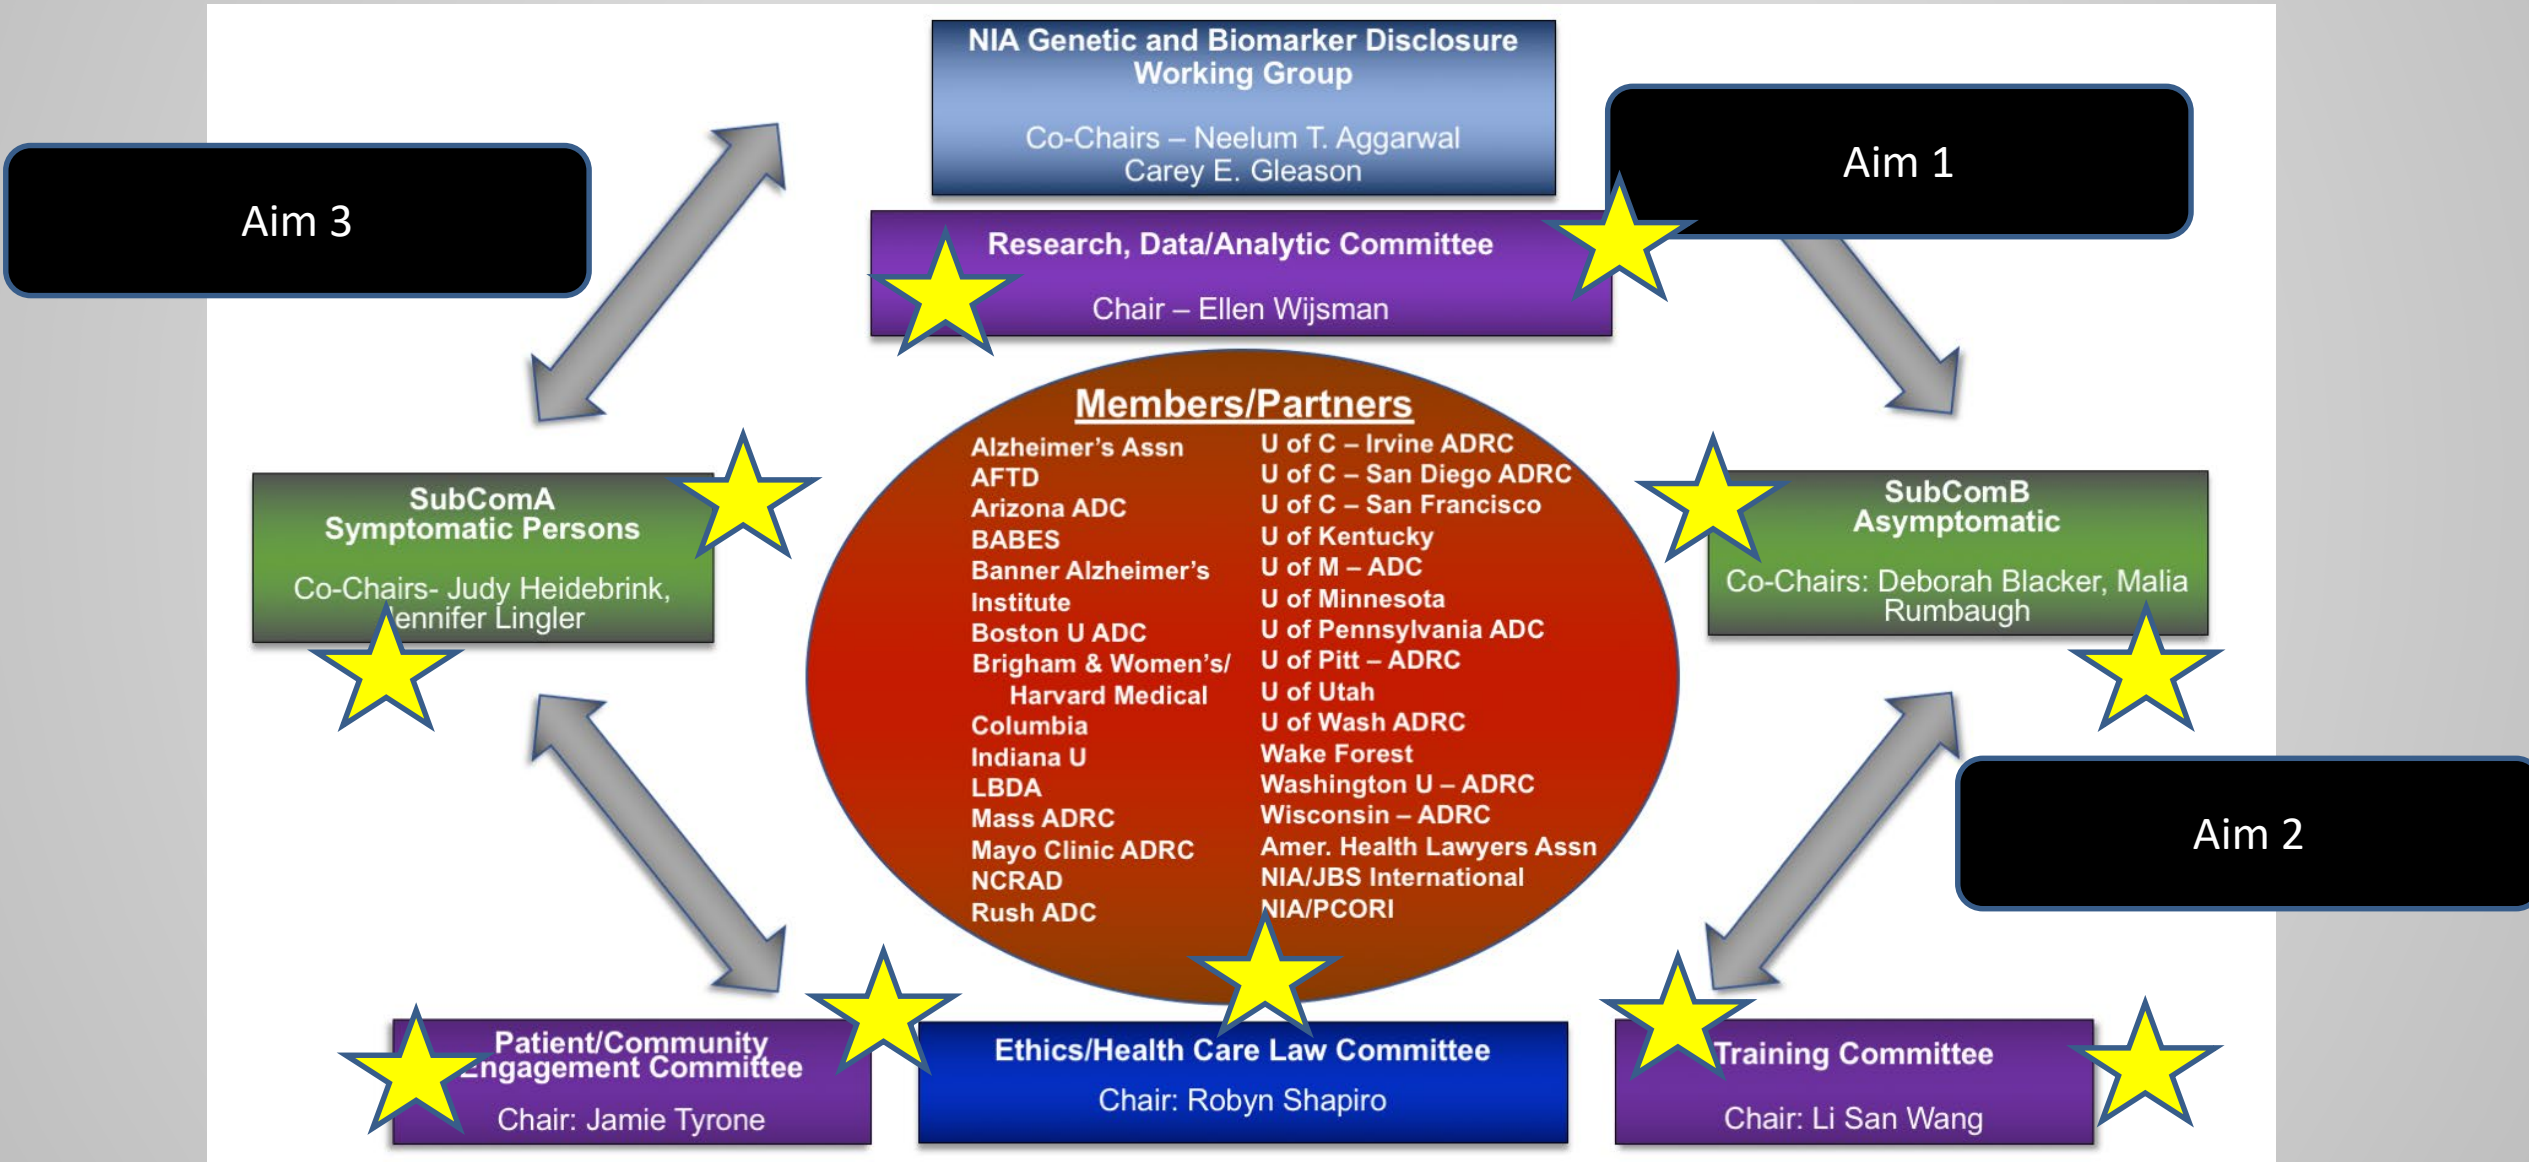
NIA Genetic and Biomarker Disclosure Working Group

Co-Chairs – Neelum T. Aggarwal
Carey E. Gleason

Aim 3

Aim 1

Research, Data/Analytic Committee

Chair – Ellen Wijsman

Members/Partners

Alzheimer's Assn
AFTD
Arizona ADC
BABES
Banner Alzheimer's Institute
Boston U ADC
Brigham & Women's/ Harvard Medical
Columbia
Indiana U
LBDA
Mass ADRC
Mayo Clinic ADRC
NCRAD
Rush ADC

U of C – Irvine ADRC
U of C – San Diego ADRC
U of C – San Francisco
U of Kentucky
U of M – ADC
U of Minnesota
U of Pennsylvania ADC
U of Pitt – ADRC
U of Utah
U of Wash ADRC
Wake Forest
Washington U – ADRC
Wisconsin – ADRC
Amer. Health Lawyers Assn
NIA/JBS International
NIA/PCORI

SubComA
Symptomatic Persons

Co-Chairs- Judy Heidebrink, Jennifer Lingler

SubComB
Asymptomatic

Co-Chairs: Deborah Blacker, Malia Rumbaugh

Aim 2

Patient/Community Engagement Committee

Chair: Jamie Tyrone

Ethics/Health Care Law Committee

Chair: Robyn Shapiro

Training Committee

Chair: Li San Wang